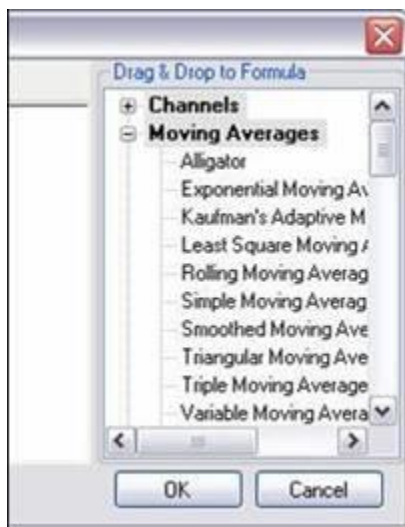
Drag & Drop to Formula

Channels

Moving Averages

Alligator

Exponential Moving Av

Kaufman's Adaptive M

Least Square Moving

Rolling Moving Averag

Simple Moving Averag

Smoothed Moving Ave

Triangular Moving Ave

Triple Moving Average

Variable Moving Avera

OK

Cancel